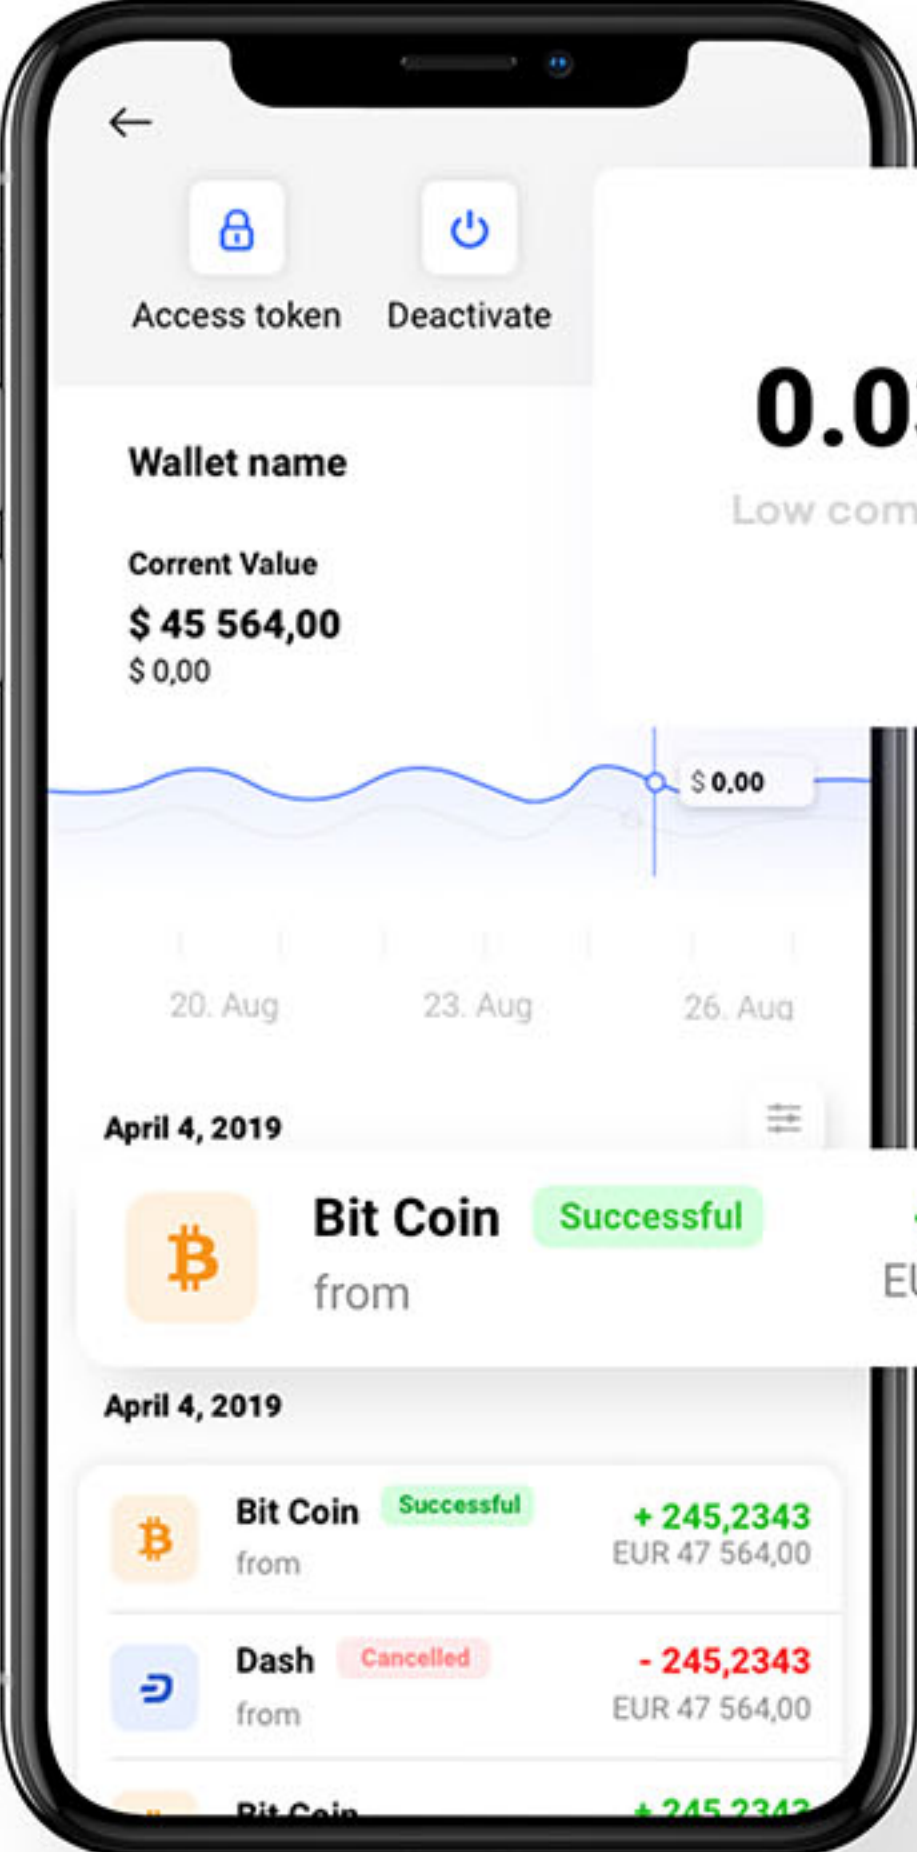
Access token

Deactivate

0.0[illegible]

Low com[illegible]

Wallet name

Corrent Value

$ 45 564,00

$ 0,00

$ 0,00

20. Aug

23. Aug

26. Aug

April 4, 2019

Bit Coin

Successful

from

EU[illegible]

April 4, 2019

Bit Coin

Successful

from

+ 245,2343

EUR 47 564,00

Dash

Cancelled

from

- 245,2343

EUR 47 564,00

Bit Coin

+ 245,2343